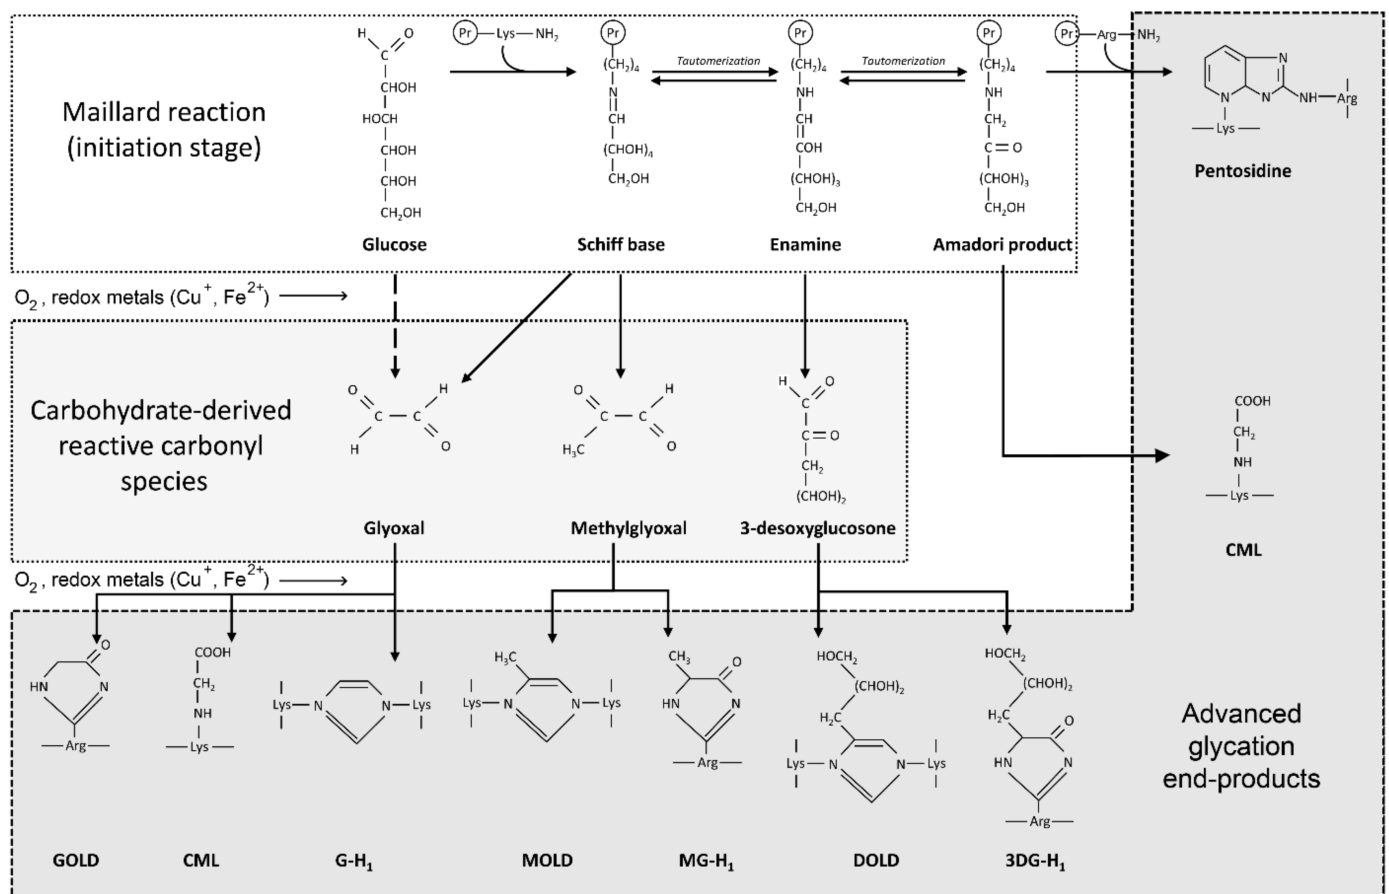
Maillard reaction (initiation stage)

H C O
CHOH
HOCH
CHOH
CHOH
$CH_2OH$
Glucose

Pr — Lys — $NH_2$

Pr
$(CH_2)_4$
N
CH
$(CHOH)_4$
$CH_2OH$
Schiff base

Tautomerization

Pr
$(CH_2)_4$
NH
CH
COH
$(CHOH)_3$
$CH_2OH$
Enamine

Tautomerization

Pr
$(CH_2)_4$
NH
$CH_2$
C = O
$(CHOH)_3$
$CH_2OH$
Amadori product

Pr — Arg — $NH_2$

N
N N — NH — Arg
— Lys —
Pentosidine

$O_2$ , redox metals ($Cu^+$, $Fe^{2+}$) ⟶

Carbohydrate-derived reactive carbonyl species

O C C H
H C O
Glyoxal

O C C H
$H_3C$ C O
Methylglyoxal

H C O
C = O
$CH_2$
$(CHOH)_2$
3-desoxyglucosone

COOH
$CH_2$
NH
— Lys —
CML

$O_2$ , redox metals ($Cu^+$, $Fe^{2+}$) ⟶

O
HN N
— Arg —
GOLD

COOH
$CH_2$
NH
— Lys —
CML

Lys — N N — Lys
G-$H_1$

$H_3C$
Lys — N N — Lys
MOLD

$CH_3$
O
HN N
— Arg —
MG-$H_1$

$HOCH_2$
$(CHOH)_2$
$H_2C$
Lys — N N — Lys
DOLD

$HOCH_2$
$(CHOH)_2$
$H_2C$
O
HN N
— Arg —
3DG-$H_1$

Advanced glycation end-products